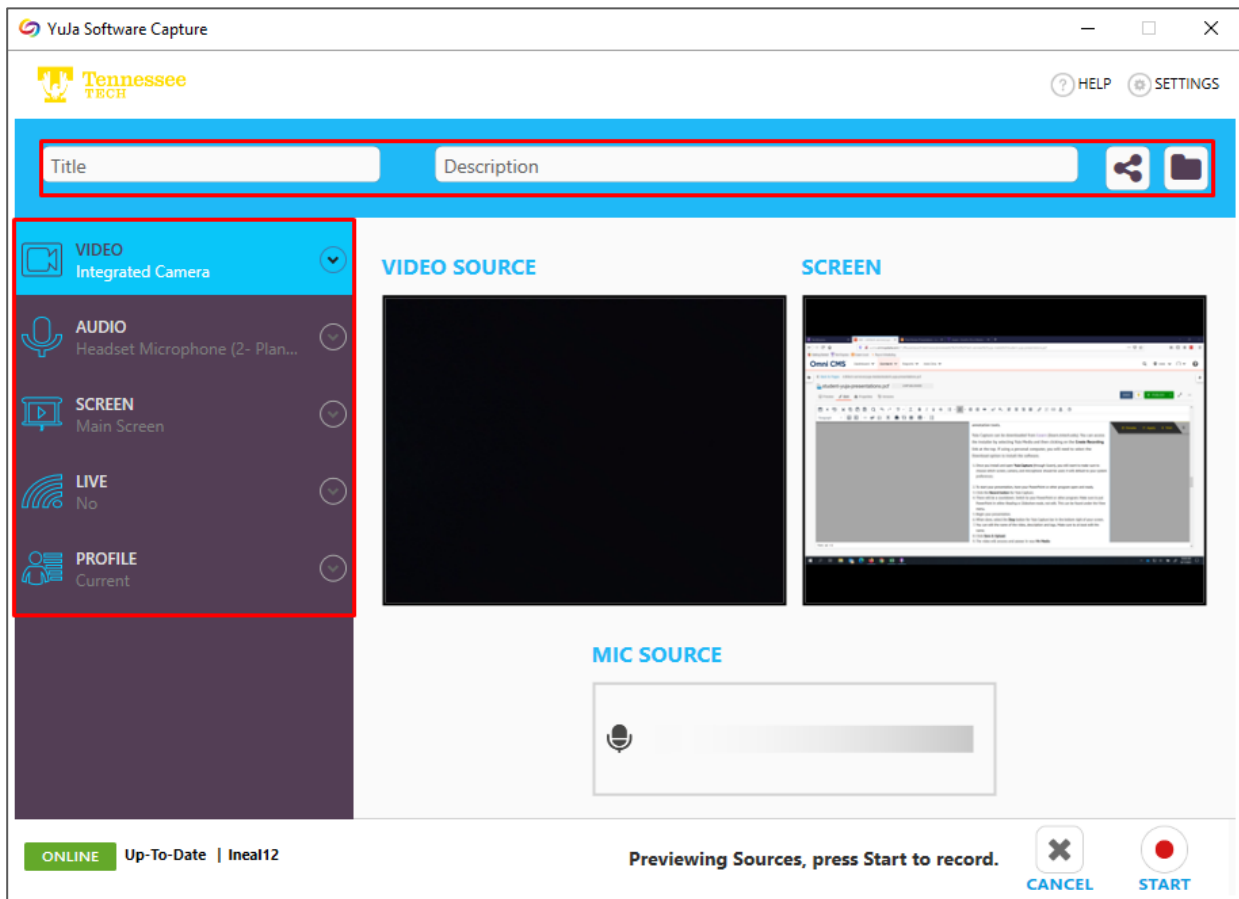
YuJa Software Capture

Tennessee TECH

HELP SETTINGS

Title

Description

VIDEO
Integrated Camera

AUDIO
Headset Microphone (2- Plan...

SCREEN
Main Screen

LIVE
No

PROFILE
Current

VIDEO SOURCE

SCREEN

Omni CMS

MIC SOURCE

ONLINE Up-To-Date | lneal12

Previewing Sources, press Start to record.

CANCEL

START